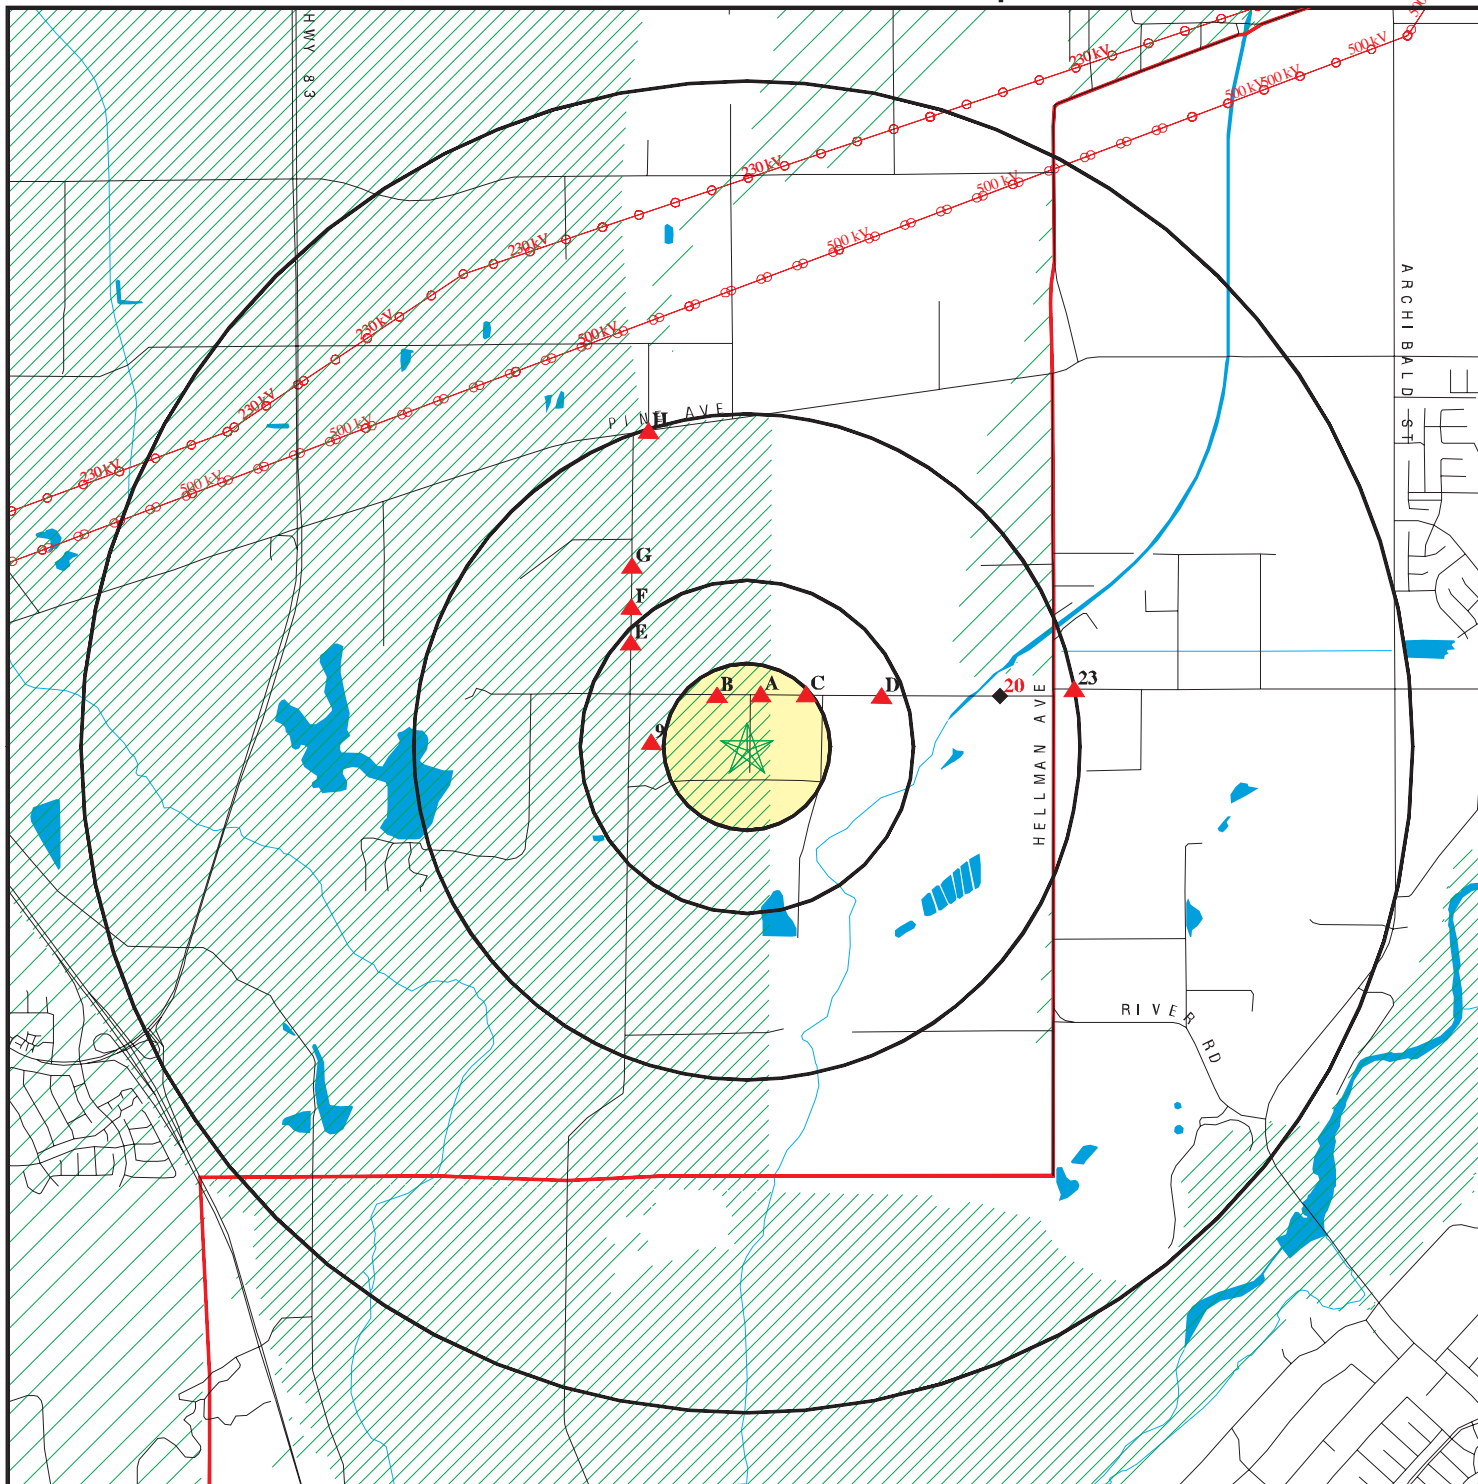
HWY 83

230 kV

230 kV

500 kV

230 kV

500 kV

500 kV

230 kV

230 kV

500 kV

230 kV

500 kV

500 kV

230 kV

500 kV

500 kV

500 kV

500 kV

ARCHIBALD ST

PINE AVE

H

G

F

E

B

A

C

D

9

20

23

HELLMAN AVE

RIVER RD